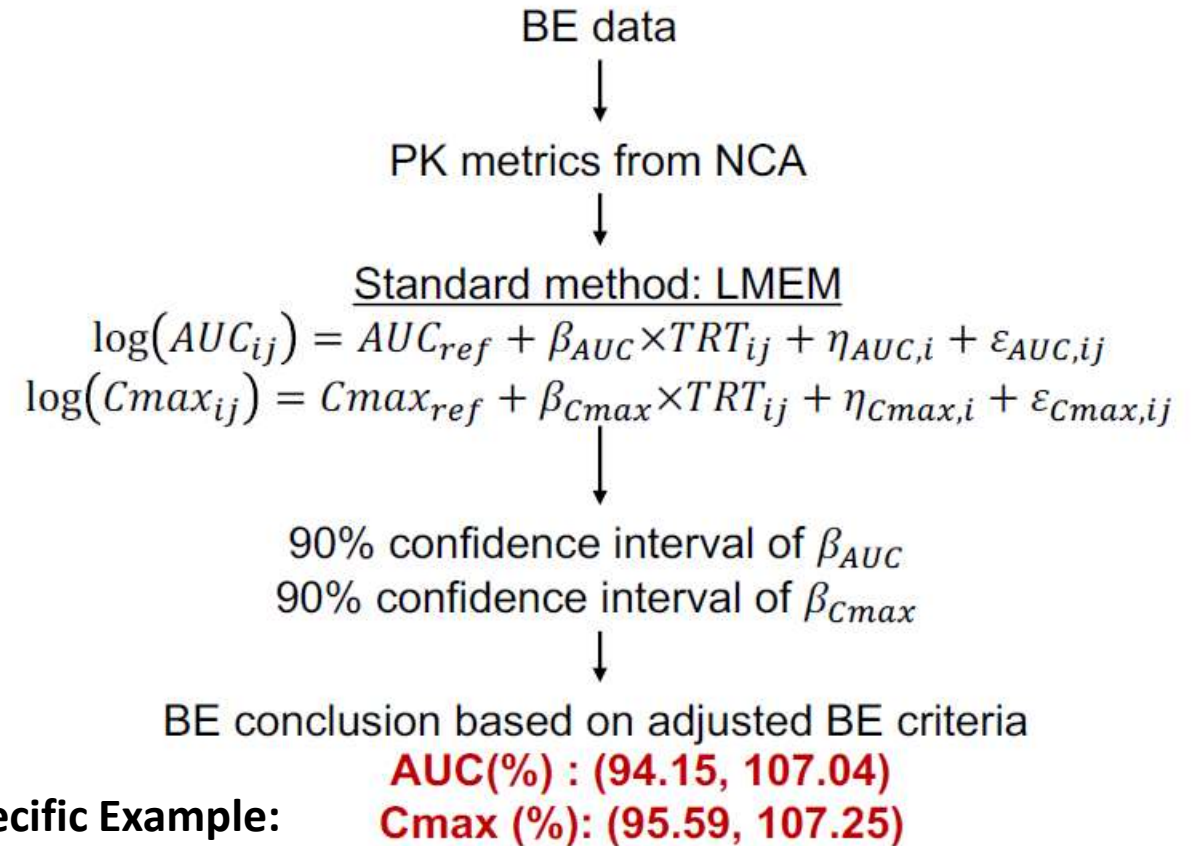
BE data

PK metrics from NCA

Standard method: LMEM

$\log(AUC_{ij}) = AUC_{ref} + \beta_{AUC} \times TRT_{ij} + \eta_{AUC,i} + \varepsilon_{AUC,ij}$

$\log(Cmax_{ij}) = Cmax_{ref} + \beta_{Cmax} \times TRT_{ij} + \eta_{Cmax,i} + \varepsilon_{Cmax,ij}$

90% confidence interval of $\beta_{AUC}$
90% confidence interval of $\beta_{Cmax}$

BE conclusion based on adjusted BE criteria
AUC(%) : (94.15, 107.04)
Cmax (%): (95.59, 107.25)

ecific Example: